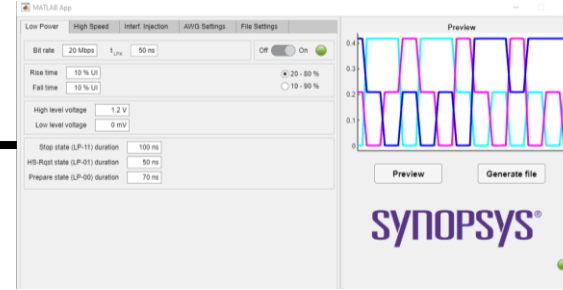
MATLAB App

Low Power | High Speed | Interf. Injection | AWG Settings | File Settings

Bit rate 20 Mbps $t_{LPX}$ 50 ns

Off On

Rise time 10 % UI

Fall time 10 % UI

20 - 80 %

10 - 90 %

High level voltage 1.2 V

Low level voltage 0 mV

Stop state (LP-11) duration 100 ns

HS-Rqst state (LP-01) duration 50 ns

Prepare state (LP-00) duration 70 ns

Preview

0.4

0.3

0.2

0.1

0

Preview

Generate file

SYNOPSYS®